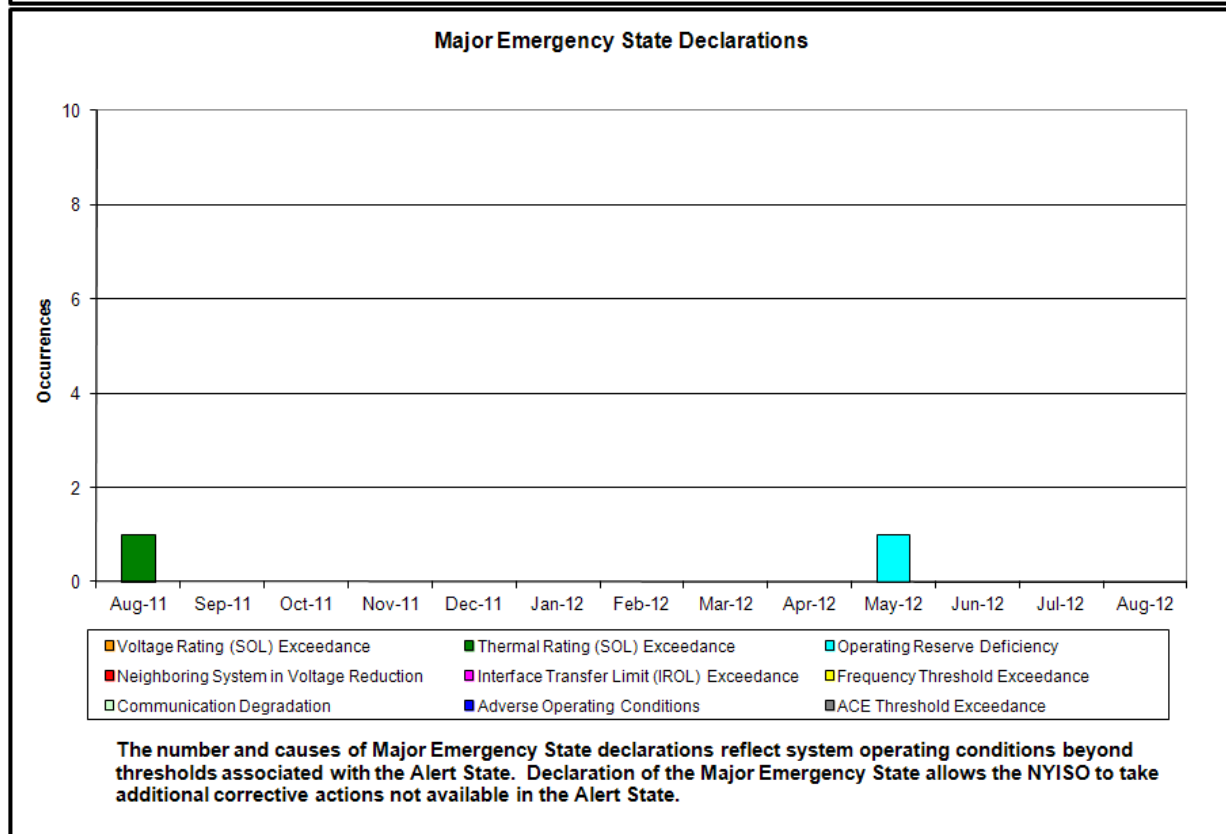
Major Emergency State Declarations

10
8
6
4
2
0

Occurrences

Aug-11 Sep-11 Oct-11 Nov-11 Dec-11 Jan-12 Feb-12 Mar-12 Apr-12 May-12 Jun-12 Jul-12 Aug-12

Voltage Rating (SOL) Exceedance
Thermal Rating (SOL) Exceedance
Operating Reserve Deficiency
Neighboring System in Voltage Reduction
Interface Transfer Limit (IROL) Exceedance
Frequency Threshold Exceedance
Communication Degradation
Adverse Operating Conditions
ACE Threshold Exceedance

The number and causes of Major Emergency State declarations reflect system operating conditions beyond thresholds associated with the Alert State. Declaration of the Major Emergency State allows the NYISO to take additional corrective actions not available in the Alert State.